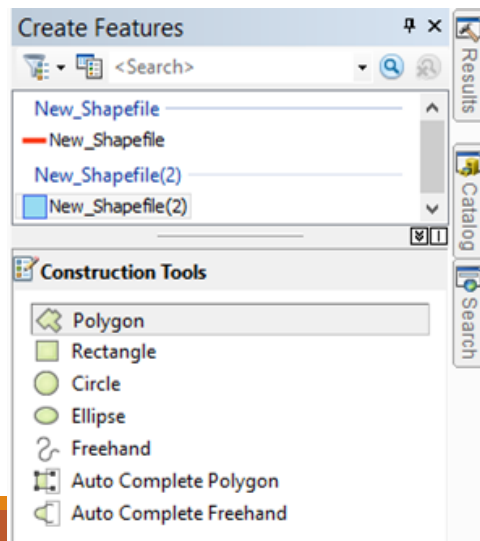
Create Features
<Search>
New_Shapefile
New_Shapefile
New_Shapefile(2)
New_Shapefile(2)
Construction Tools
Polygon
Rectangle
Circle
Ellipse
Freehand
Auto Complete Polygon
Auto Complete Freehand
Results
Catalog
Search